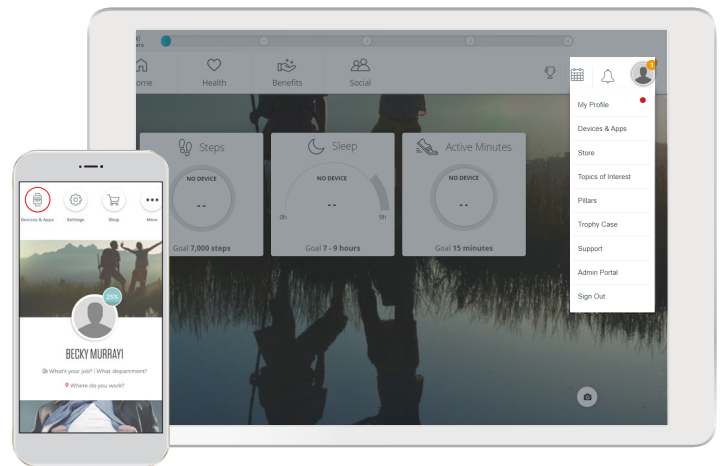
ome
Health
Benefits
Social

My Profile
Devices & Apps
Store
Topics of Interest
Pillars
Trophy Case
Support
Admin Portal
Sign Out

Steps
NO DEVICE
--
Goal 7,000 steps

Sleep
NO DEVICE
--
0h
9h
Goal 7 - 9 hours

Active Minutes
NO DEVICE
--
Goal 15 minutes

Devices & Apps
Settings
Shop
More

25%

BECKY MURRAY!
What's your job? | What department?
Where do you work?